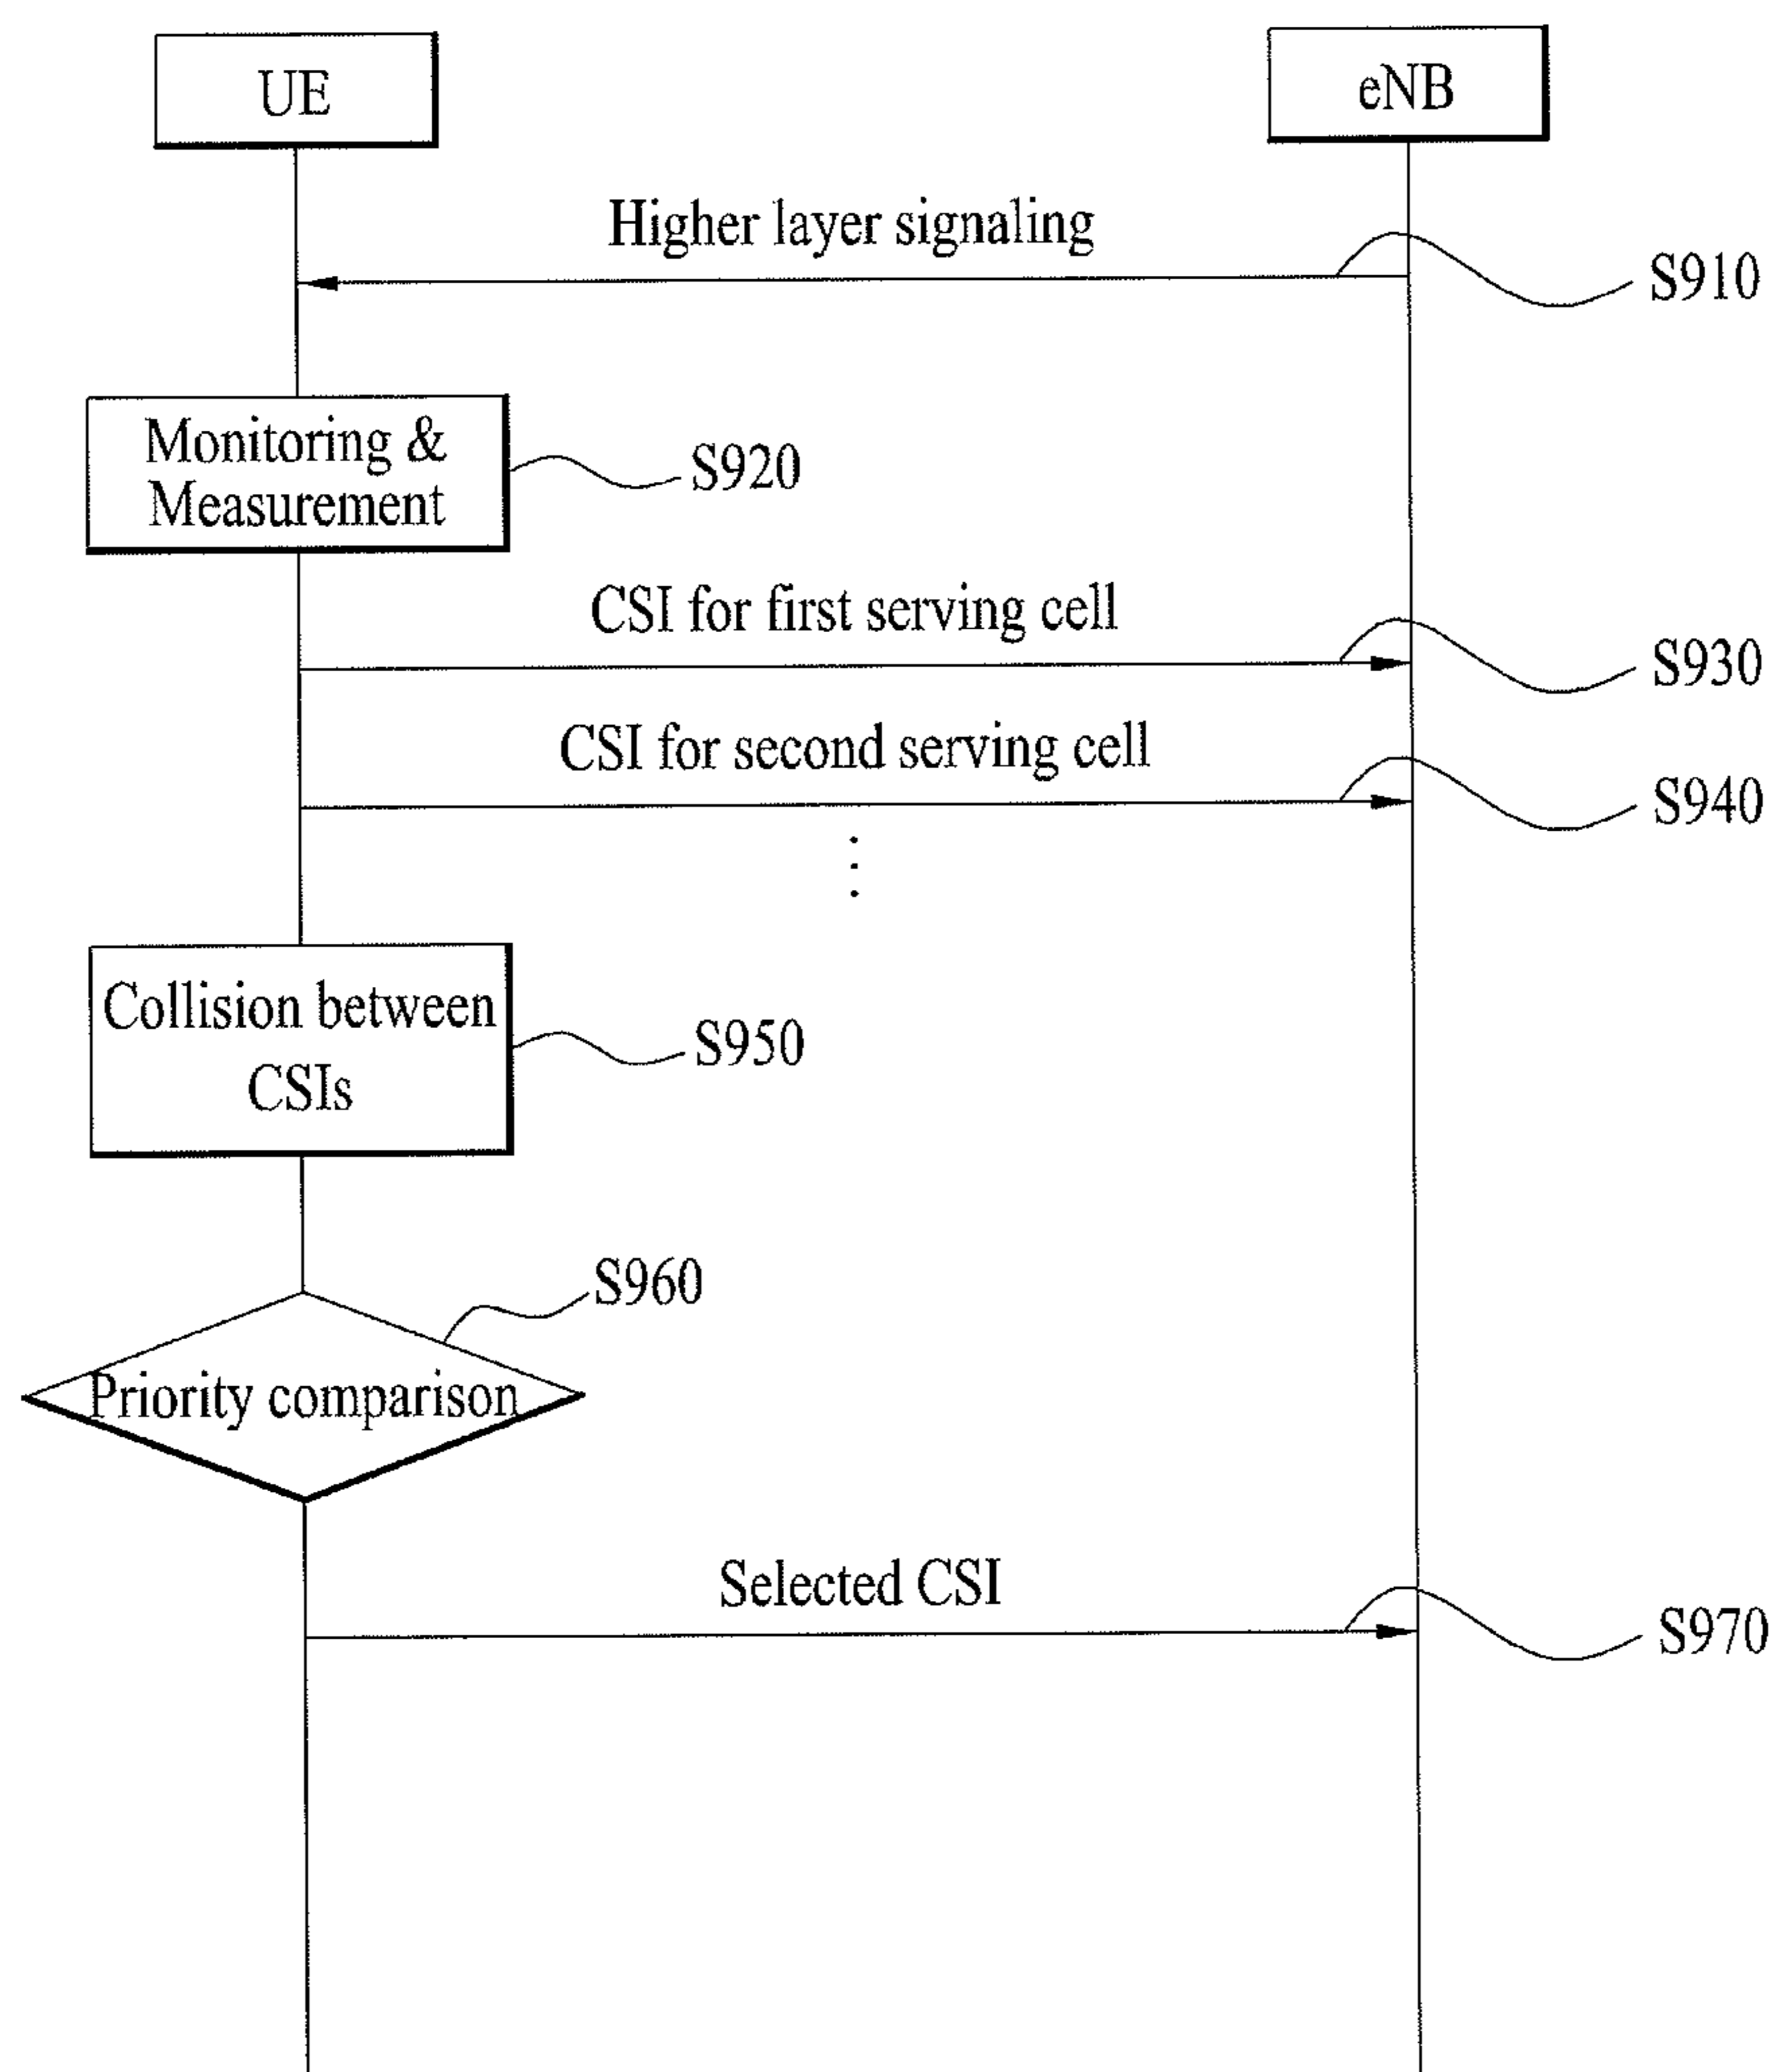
UE

eNB

Higher layer signaling

S910

Monitoring & Measurement

S920

CSI for first serving cell

S930

CSI for second serving cell

S940

Collision between CSIs

S950

S960

Priority comparison

Selected CSI

S970